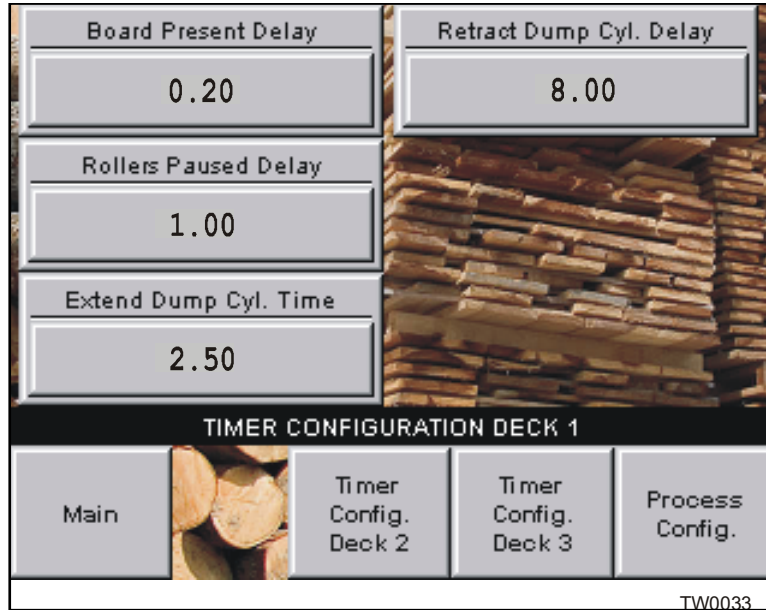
Board Present Delay

0.20

Retract Dump Cyl. Delay

8.00

Rollers Paused Delay

1.00

Extend Dump Cyl. Time

2.50

TIMER CONFIGURATION DECK 1

Main

Timer Config. Deck 2

Timer Config. Deck 3

Process Config.

TW0033